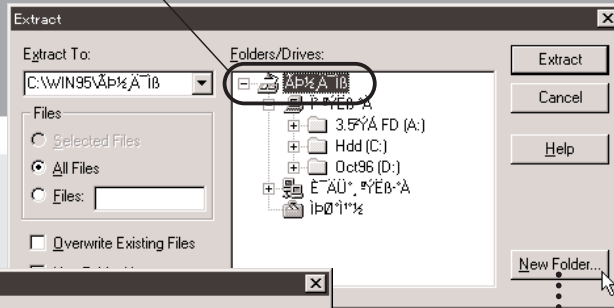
Extract

Extract To:

C:\WIN95\ÃÞ½Ä¯Ìß

Files

Selected Files

All Files

Files:

Overwrite Existing Files

Folders/Drives:

ÃÞ½Ä¯Ìß

Ï²ºÝËß­°À

3.5ÝÁ FD (A:)

Hdd (C:)

Oct96 (D:)

È¯ÄÜ°¸ ºÝËß­°À

ÌÞØ°¹°½

Extract

Cancel

Help

New Folder...